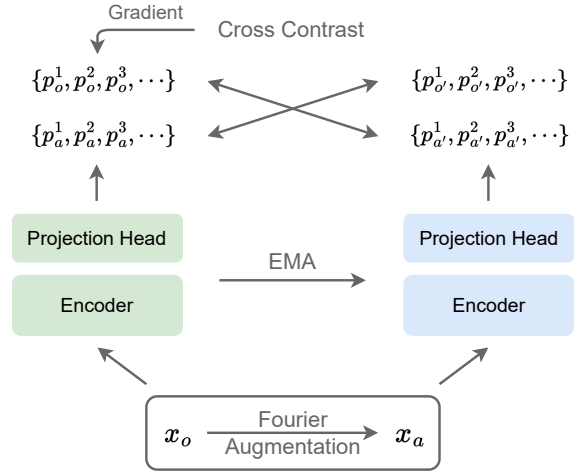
Gradient

Cross Contrast

$\{p_o^1, p_o^2, p_o^3, \cdots\}$

$\{p_a^1, p_a^2, p_a^3, \cdots\}$

$\{p_{o'}^1, p_{o'}^2, p_{o'}^3, \cdots\}$

$\{p_{a'}^1, p_{a'}^2, p_{a'}^3, \cdots\}$

Projection Head

Encoder

EMA

Projection Head

Encoder

$x_o$ Fourier Augmentation $x_a$